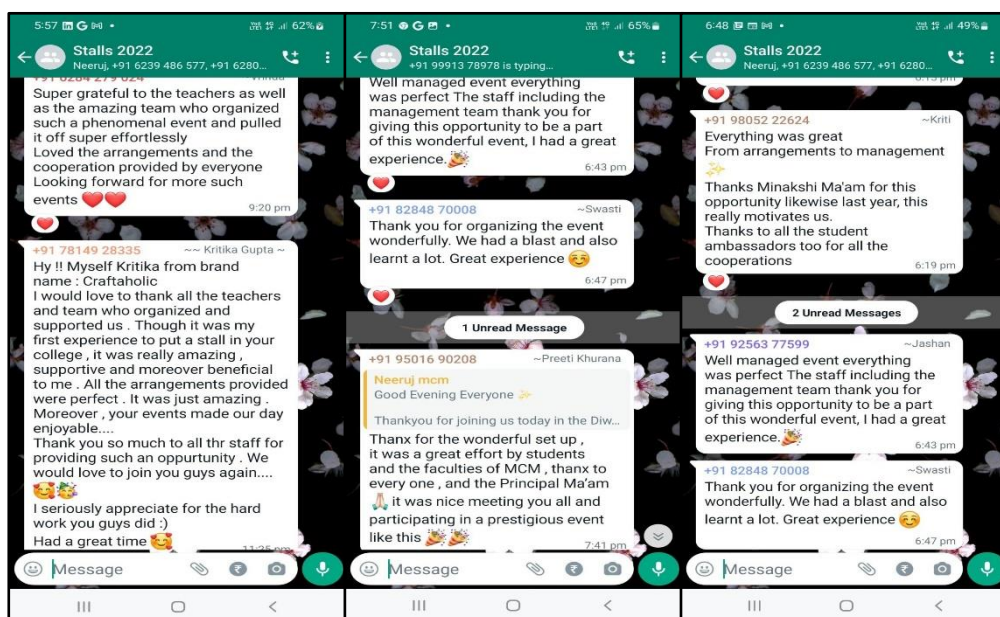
5:57 62%
Stalls 2022
Neeruj, +91 6239 486 577, +91 6280...
Super grateful to the teachers as well as the amazing team who organized such a phenomenal event and pulled it off super effortlessly
Loved the arrangements and the cooperation provided by everyone
Looking forward for more such events ❤️❤️
9:20 pm

+91 78149 28335 ~~ Kritika Gupta ~
Hy !! Myself Kritika from brand name : Craftaholic
I would love to thank all the teachers and team who organized and supported us . Though it was my first experience to put a stall in your college , it was really amazing , supportive and moreover beneficial to me . All the arrangements provided were perfect . It was just amazing . Moreover , your events made our day enjoyable....
Thank you so much to all thr staff for providing such an oppurtunity . We would love to join you guys again....
🥰🥳
I seriously appreciate for the hard work you guys did :)
Had a great time🥰
11:25 pm
Message

7:51 65%
Stalls 2022
+91 99913 78978 is typing...
Well managed event everything was perfect The staff including the management team thank you for giving this opportunity to be a part of this wonderful event, I had a great experience.🎉
6:43 pm

+91 82848 70008 ~Swasti
Thank you for organizing the event wonderfully. We had a blast and also learnt a lot. Great experience ☺️
6:47 pm

1 Unread Message

+91 95016 90208 ~Preeti Khurana
Neeruj mcm
Good Evening Everyone ✨
Thankyou for joining us today in the Diw...
Thanx for the wonderful set up , it was a great effort by students and the faculties of MCM , thanx to every one , and the Principal Ma'am 🙏 it was nice meeting you all and participating in a prestigious event like this 🎉🎉
7:41 pm
Message

6:48 49%
Stalls 2022
Neeruj, +91 6239 486 577, +91 6280...
+91 98052 22624 ~Kriti
Everything was great
From arrangements to management ✨
Thanks Minakshi Ma'am for this opportunity likewise last year, this really motivates us.
Thanks to all the student ambassadors too for all the cooperations
6:19 pm

2 Unread Messages

+91 92563 77599 ~Jashan
Well managed event everything was perfect The staff including the management team thank you for giving this opportunity to be a part of this wonderful event, I had a great experience.🎉
6:43 pm

+91 82848 70008 ~Swasti
Thank you for organizing the event wonderfully. We had a blast and also learnt a lot. Great experience ☺️
6:47 pm
Message